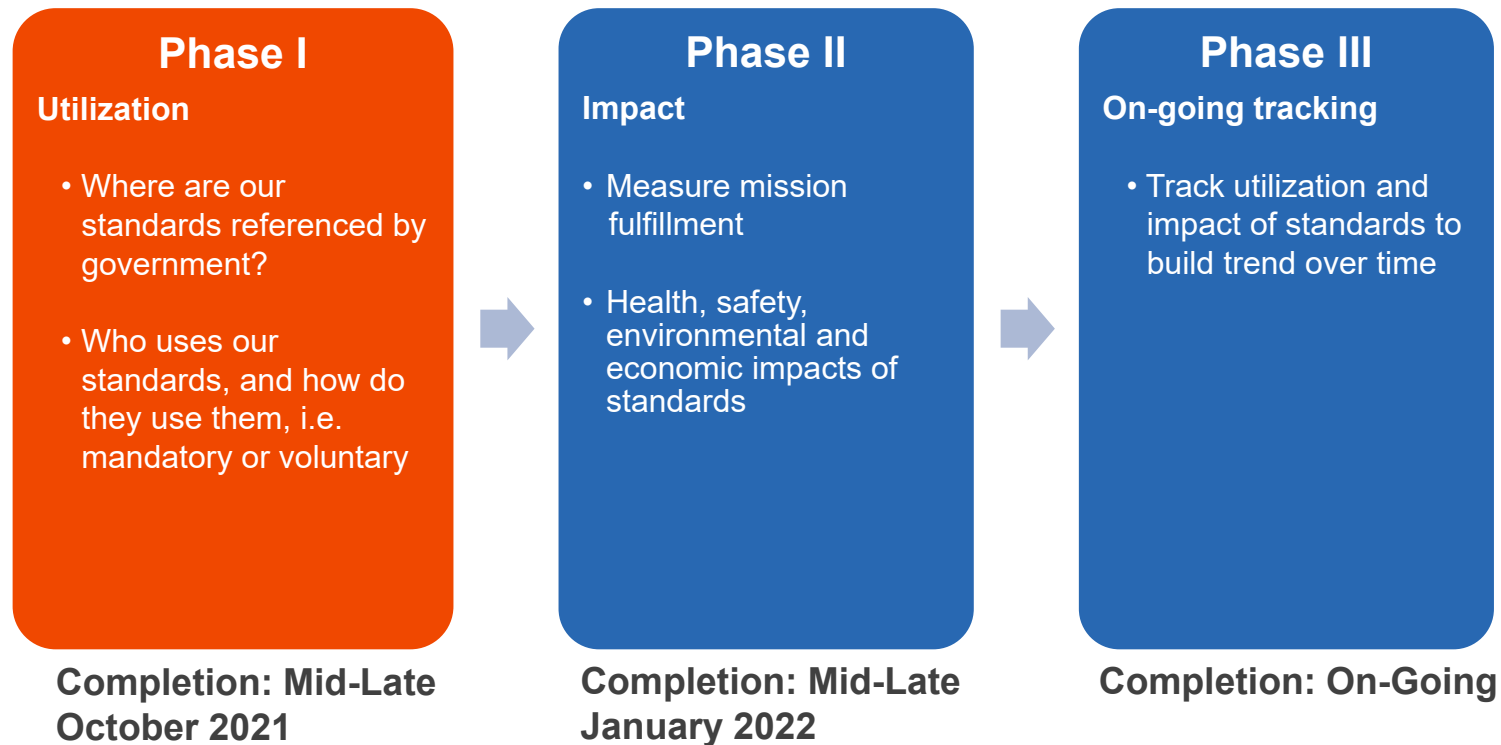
Phase I

Utilization

• Where are our standards referenced by government?

• Who uses our standards, and how do they use them, i.e. mandatory or voluntary

Completion: Mid-Late October 2021

Phase II

Impact

• Measure mission fulfillment

• Health, safety, environmental and economic impacts of standards

Completion: Mid-Late January 2022

Phase III

On-going tracking

• Track utilization and impact of standards to build trend over time

Completion: On-Going